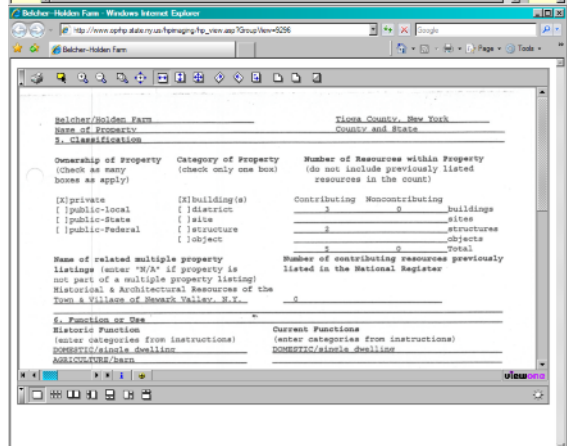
Belcher-Holden Farm - Windows Internet Explorer

http://www.oprhp.state.ny.us/hpimaging/hp_view.asp?GroupView=9296

Google

Belcher-Holden Farm

Page

Tools

Belcher/Holden Farm
Name of Property
5. Classification

Tioga County, New York
County and State

Ownership of Property
(Check as many boxes as apply)

[X]private
[ ]public-local
[ ]public-State
[ ]public-Federal

Category of Property
(check only one box)

[X]building(s)
[ ]district
[ ]site
[ ]structure
[ ]object

Number of Resources within Property
(do not include previously listed resources in the count)

| Contributing | Noncontributing | |
|---|---|---|
| 3 | 0 | buildings |
| | | sites |
| 2 | | structures |
| | | objects |
| 5 | 0 | Total |

Name of related multiple property listings (enter "N/A" if property is not part of a multiple property listing)
Historical & Architectural Resources of the Town & Village of Newark Valley, N.Y.

Number of contributing resources previously listed in the National Register
0

6. Function or Use
Historic Function
(enter categories from instructions)
DOMESTIC/single dwelling
AGRICULTURE/barn

Current Functions
(enter categories from instructions)
DOMESTIC/single dwelling

viewone